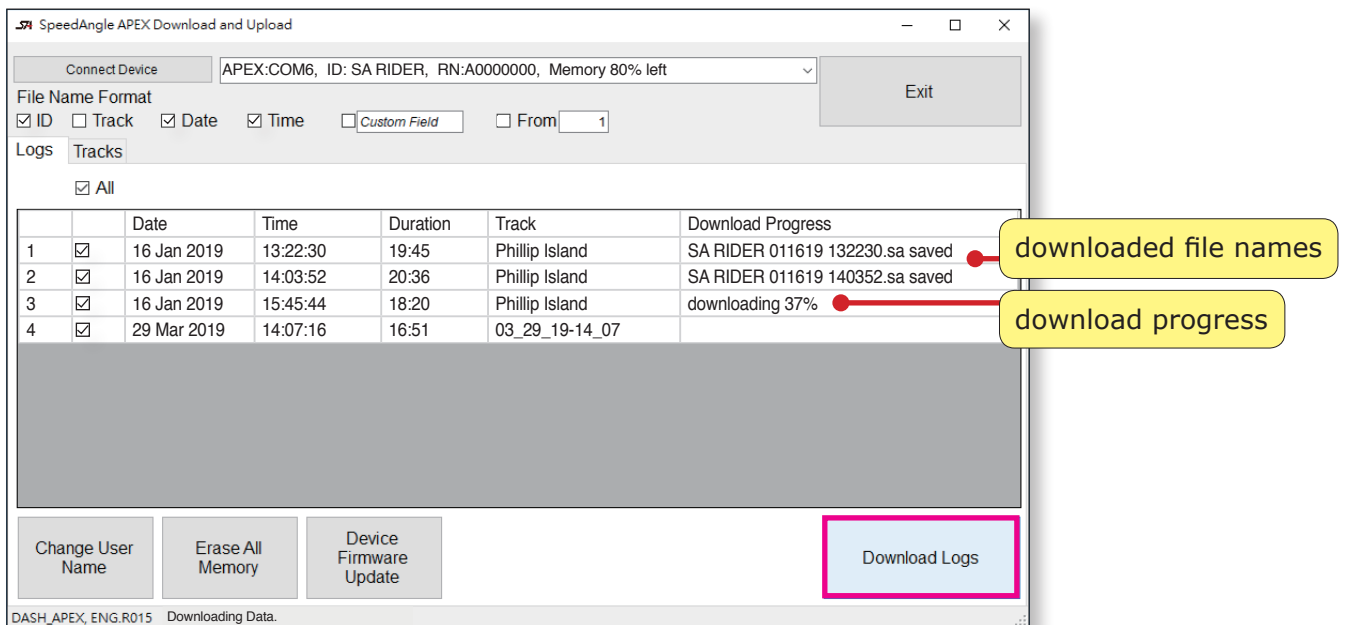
SpeedAngle APEX Download and Upload

Connect Device

APEX:COM6, ID: SA RIDER, RN:A0000000, Memory 80% left

Exit

File Name Format

☑ ID ☐ Track ☑ Date ☑ Time ☐ Custom Field ☐ From 1

Logs Tracks

☑ All

| | | Date | Time | Duration | Track | Download Progress |
|---|---|---|---|---|---|---|
| 1 | ☑ | 16 Jan 2019 | 13:22:30 | 19:45 | Phillip Island | SA RIDER 011619 132230.sa saved |
| 2 | ☑ | 16 Jan 2019 | 14:03:52 | 20:36 | Phillip Island | SA RIDER 011619 140352.sa saved |
| 3 | ☑ | 16 Jan 2019 | 15:45:44 | 18:20 | Phillip Island | downloading 37% |
| 4 | ☑ | 29 Mar 2019 | 14:07:16 | 16:51 | 03_29_19-14_07 | |

downloaded file names

download progress

Change User Name

Erase All Memory

Device Firmware Update

Download Logs

DASH_APEX, ENG.R015 Downloading Data.